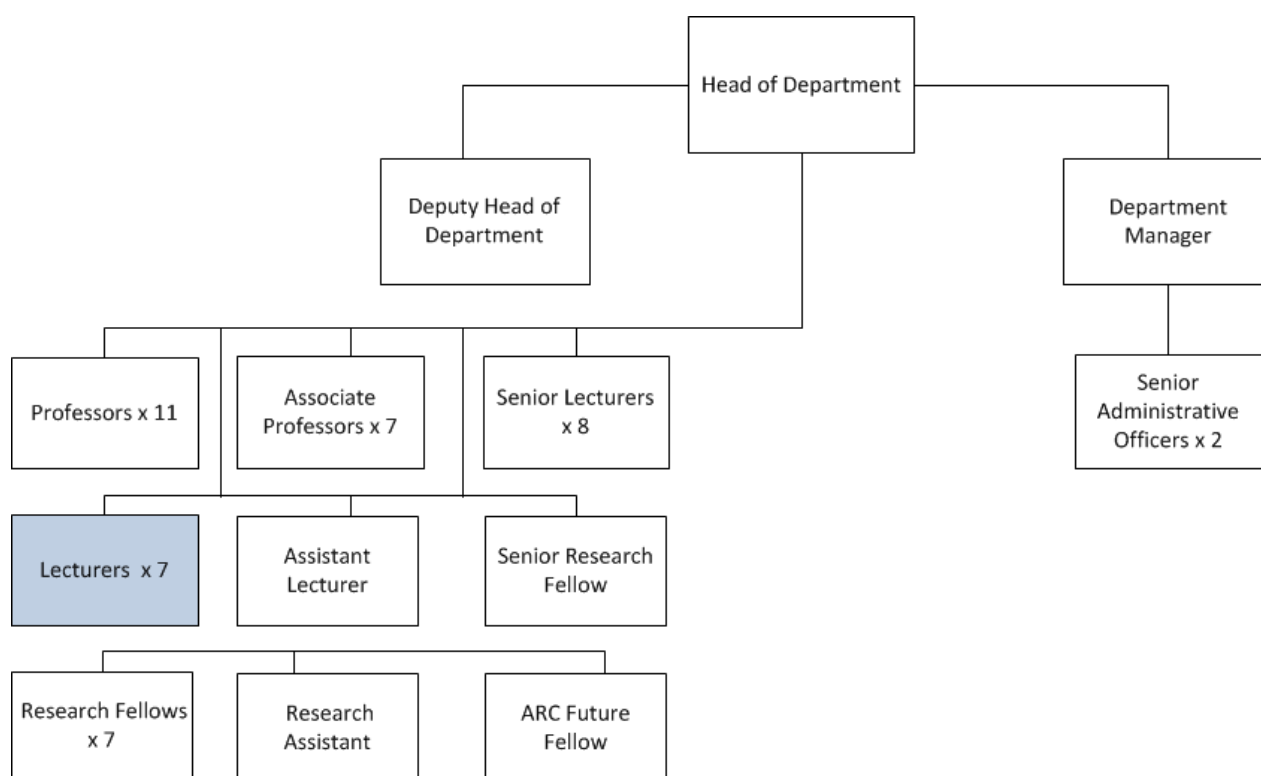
Head of Department

Deputy Head of Department

Department Manager

Professors x 11

Associate Professors x 7

Senior Lecturers x 8

Senior Administrative Officers x 2

Lecturers x 7

Assistant Lecturer

Senior Research Fellow

Research Fellows x 7

Research Assistant

ARC Future Fellow